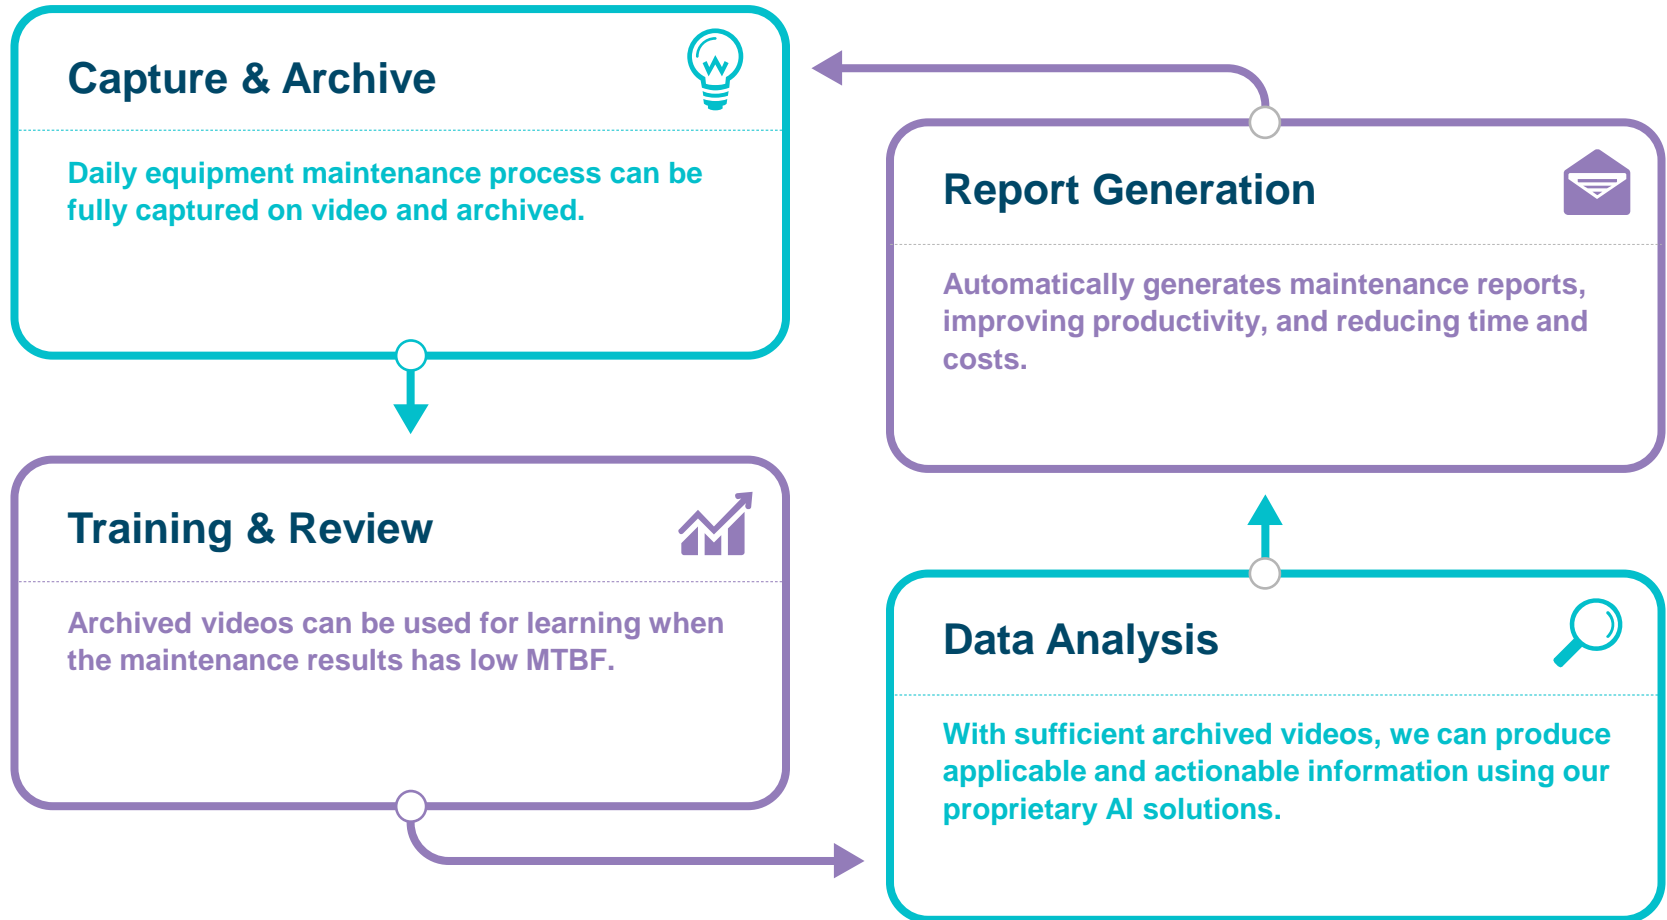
Capture & Archive

Daily equipment maintenance process can be fully captured on video and archived.

Report Generation

Automatically generates maintenance reports, improving productivity, and reducing time and costs.

Training & Review

Archived videos can be used for learning when the maintenance results has low MTBF.

Data Analysis

With sufficient archived videos, we can produce applicable and actionable information using our proprietary AI solutions.